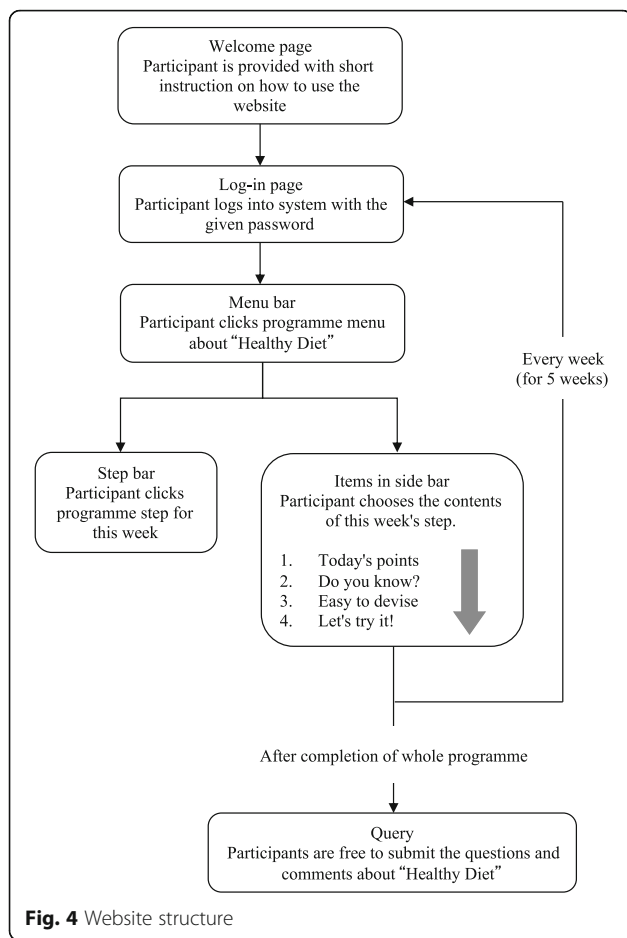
Welcome page
Participant is provided with short instruction on how to use the website

Log-in page
Participant logs into system with the given password

Menu bar
Participant clicks programme menu about "Healthy Diet"

Every week (for 5 weeks)

Step bar
Participant clicks programme step for this week

Items in side bar
Participant chooses the contents of this week's step.

1. Today's points
2. Do you know?
3. Easy to devise
4. Let's try it!

After completion of whole programme

Query
Participants are free to submit the questions and comments about "Healthy Diet"

Fig. 4 Website structure